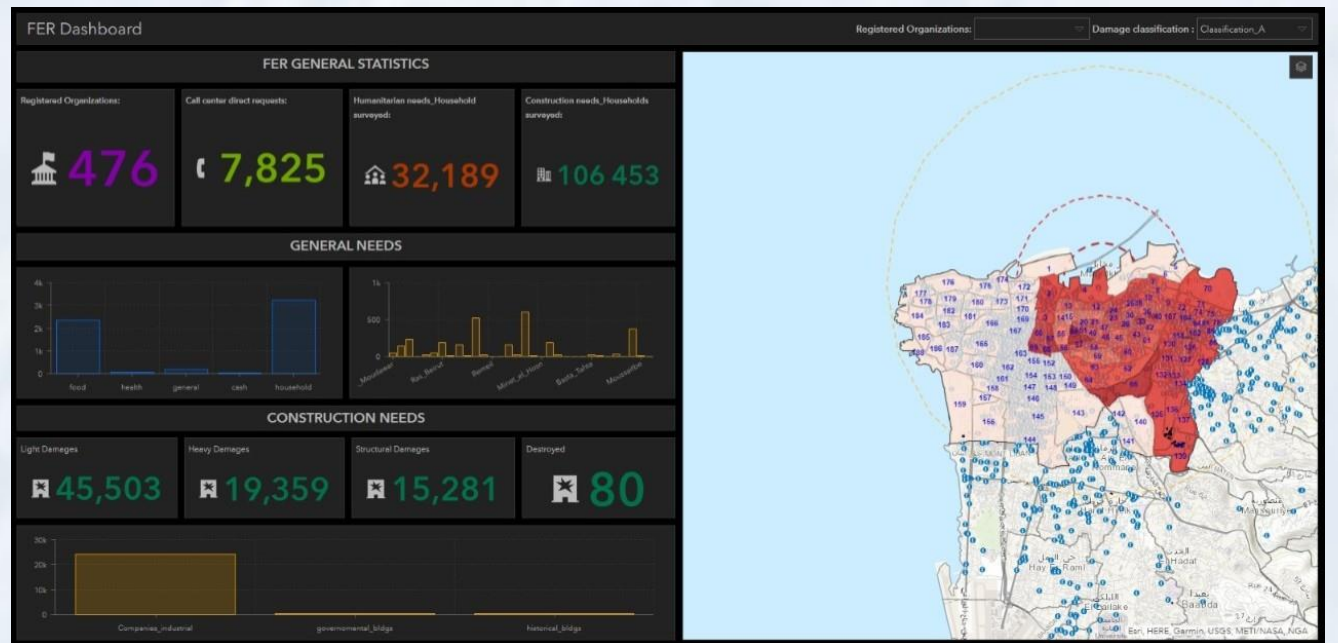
FER Dashboard

Registered Organizations:

Damage classification : Classification_A

FER GENERAL STATISTICS

Registered Organizations:

476

Call center direct requests:

7,825

Humanitarian needs_Household surveyed:

32,189

Construction needs_Households surveyed:

106 453

GENERAL NEEDS

4k
3k
2k
1k
0

food
health
general
cash
household

1k
500
0

Mousaitbeh
Ras_Beirut
Remeil
Minet_el_Hosn
Basta_Tahta
Mousaitbeh

CONSTRUCTION NEEDS

Light Damages

45,503

Heavy Damages

19,359

Structural Damages

15,281

Destroyed

80

30k
20k
10k
0

Companies_industrial
governmental_bldgs
historical_bldgs

Hay Rami
Hadat
Baabda

Esri, HERE, Garmin, USGS, METI/NASA, NGA